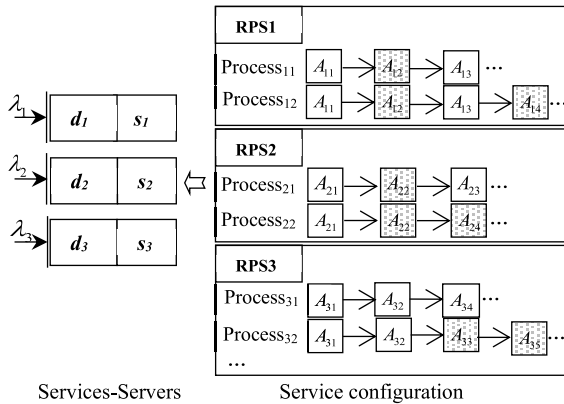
$\lambda_1$ $d_1$ $s_1$

$\lambda_2$ $d_2$ $s_2$

$\lambda_3$ $d_3$ $s_3$

RPS1

Process$_{11}$ $A_{11}$ $A_{12}$ $A_{13}$ …

Process$_{12}$ $A_{11}$ $A_{12}$ $A_{13}$ $A_{14}$ …

RPS2

Process$_{21}$ $A_{21}$ $A_{22}$ $A_{23}$ …

Process$_{22}$ $A_{21}$ $A_{22}$ $A_{24}$ …

RPS3

Process$_{31}$ $A_{31}$ $A_{32}$ $A_{34}$ …

Process$_{32}$ $A_{31}$ $A_{32}$ $A_{33}$ $A_{35}$ …

…

Services-Servers

Service configuration